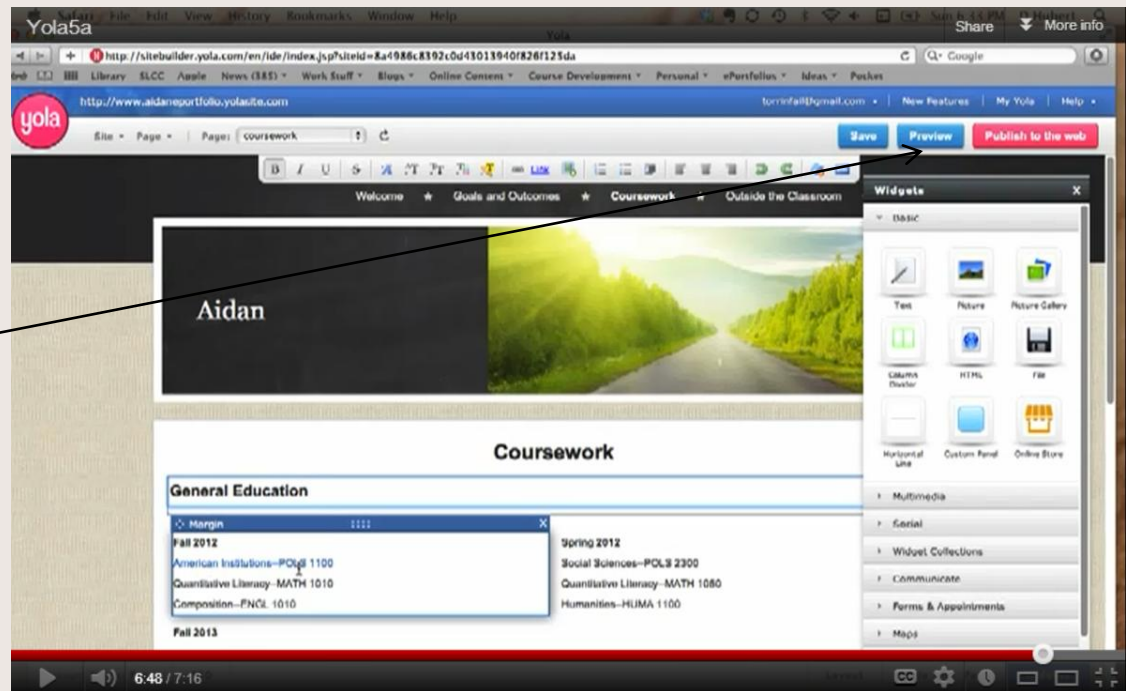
Yola5a

Share More info

Safari File Edit View History Bookmarks Window Help

Yola

http://sitebuilder.yola.com/en/ide/index.jsp?siteid=8a4986c8392c0d43013940f826f125da

Q- Google

Library SLCC Apple News (385) Work Stuff Blogs Online Content Course Development Personal ePortfolios Ideas Pockes

yola

http://www.aidaneportfolio.yolasite.com

torrinfall@gmail.com | New Features | My Yola | Help

Site Page Page: coursework

Save Preview Publish to the web

Welcome ★ Goals and Outcomes ★ Coursework ★ Outside the Classroom

Widgets

Basic

Text Picture Picture Gallery

Column Divider HTML File

Horizontal Line Custom Panel Online Store

Multimedia

Social

Widget Collections

Communicate

Forms & Appointments

Maps

Aidan

Coursework

General Education

Margin

Fall 2012

American Institutions--POLS 1100

Quantitative Literacy--MATH 1010

Composition--ENGL 1010

Spring 2012

Social Sciences--POLS 2300

Quantitative Literacy--MATH 1080

Humanities--HUMA 1100

Fall 2013

6:48 / 7:16